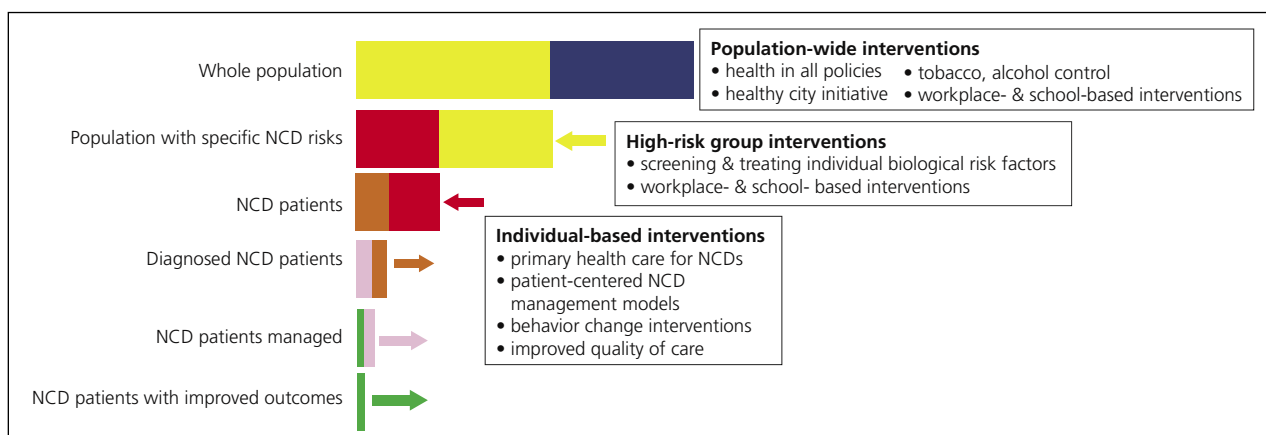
Whole population

Population with specific NCD risks

NCD patients

Diagnosed NCD patients

NCD patients managed

NCD patients with improved outcomes

**Population-wide interventions**
• health in all policies
• healthy city initiative
• tobacco, alcohol control
• workplace- & school-based interventions

**High-risk group interventions**
• screening & treating individual biological risk factors
• workplace- & school- based interventions

**Individual-based interventions**
• primary health care for NCDs
• patient-centered NCD management models
• behavior change interventions
• improved quality of care